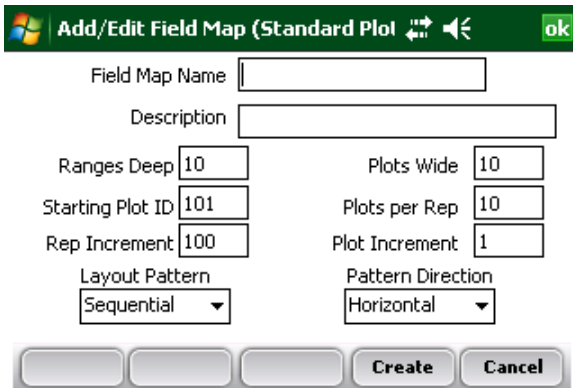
Add/Edit Field Map (Standard Plot ok

Field Map Name

Description

Ranges Deep 10

Plots Wide 10

Starting Plot ID 101

Plots per Rep 10

Rep Increment 100

Plot Increment 1

Layout Pattern

Sequential

Pattern Direction

Horizontal

Create

Cancel